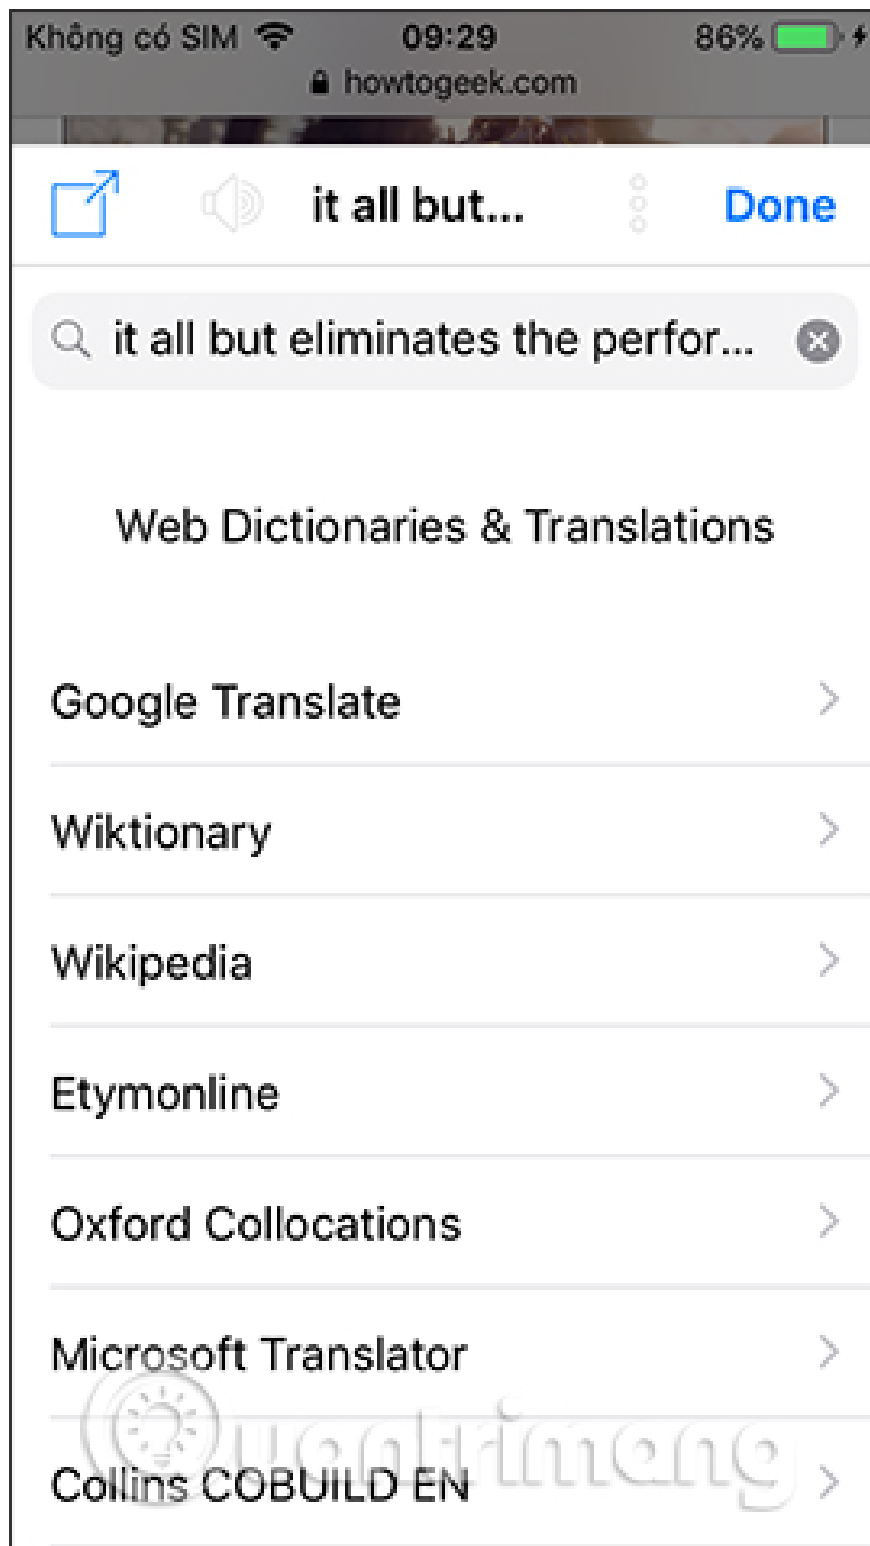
Không có SIM 09:29 86%
howtogeek.com

it all but... Done

it all but eliminates the perfor...

Web Dictionaries & Translations

Google Translate

Wiktionary

Wikipedia

Etymonline

Oxford Collocations

Microsoft Translator

Collins COBUILD EN

Quantrimang